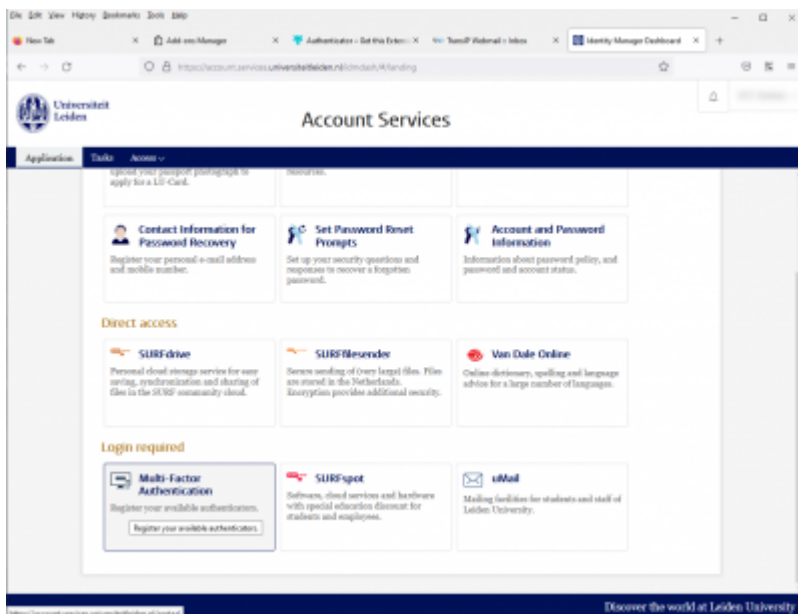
File Edit View History Bookmarks Tools Help

New Tab × Add-ons Manager × Authenticator – Get this Exten × TeamP Webmail :: Inbox × Identity Manager Dashboard × +

https://account.services.universiteitleiden.nl/idmdash/#/landing

Universiteit Leiden

Account Services

Application Tasks Access

Upload your passport photograph to apply for a LU-Card.

Contact Information for Password Recovery
Register your personal e-mail address and mobile number.

Set Password Reset Prompts
Set up your security questions and responses to recover a forgotten password.

Account and Password Information
Information about password policy, and password and account status.

Direct access

SURFdrive
Personal cloud storage service for easy saving, synchronization and sharing of files in the SURF community cloud.

SURFfilesender
Secure sending of (very large) files. Files are stored in the Netherlands. Encryption provides additional security.

Van Dale Online
Online dictionary, spelling and language advice for a large number of languages.

Login required

Multi-Factor Authentication
Register your available authenticators.
Register your available authenticators.

SURFspot
Software, cloud services and hardware with special education discount for students and employees.

uMail
Mailing facilities for students and staff of Leiden University.

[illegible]

Discover the world at Leiden University